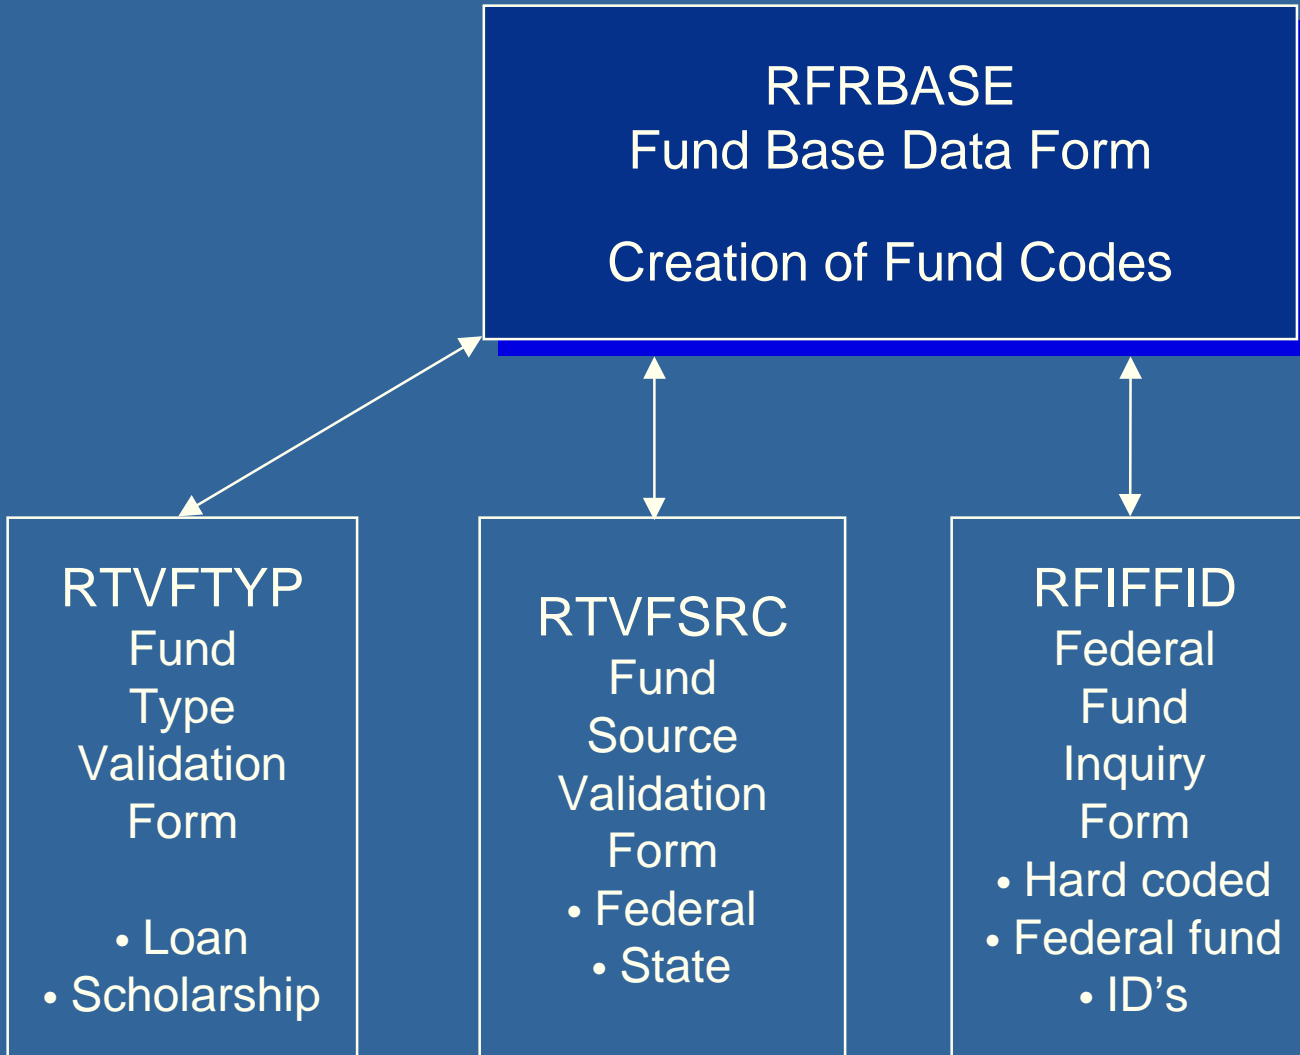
RFRBASE
Fund Base Data Form

Creation of Fund Codes

RTVFTYP
Fund Type Validation Form

• Loan
• Scholarship

RTVFSRC
Fund Source Validation Form
• Federal
• State

RFIFFID
Federal Fund Inquiry Form
• Hard coded
• Federal fund
• ID's